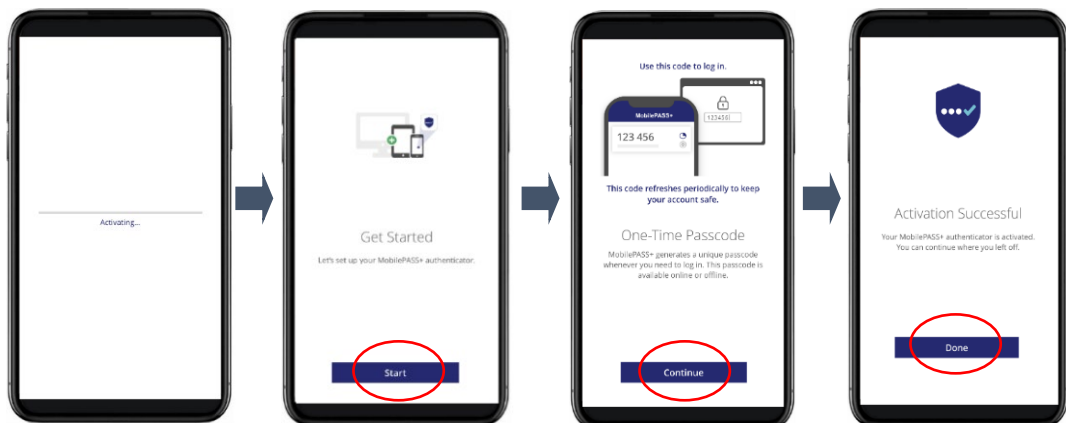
Activating...

Get Started

Let's set up your MobilePASS+ authenticator.

Start

Use this code to log in.

MobilePASS+

123 456

123456|

This code refreshes periodically to keep your account safe.

One-Time Passcode

MobilePASS+ generates a unique passcode whenever you need to log in. This passcode is available online or offline.

Continue

Activation Successful

Your MobilePASS+ authenticator is activated. You can continue where you left off.

Done